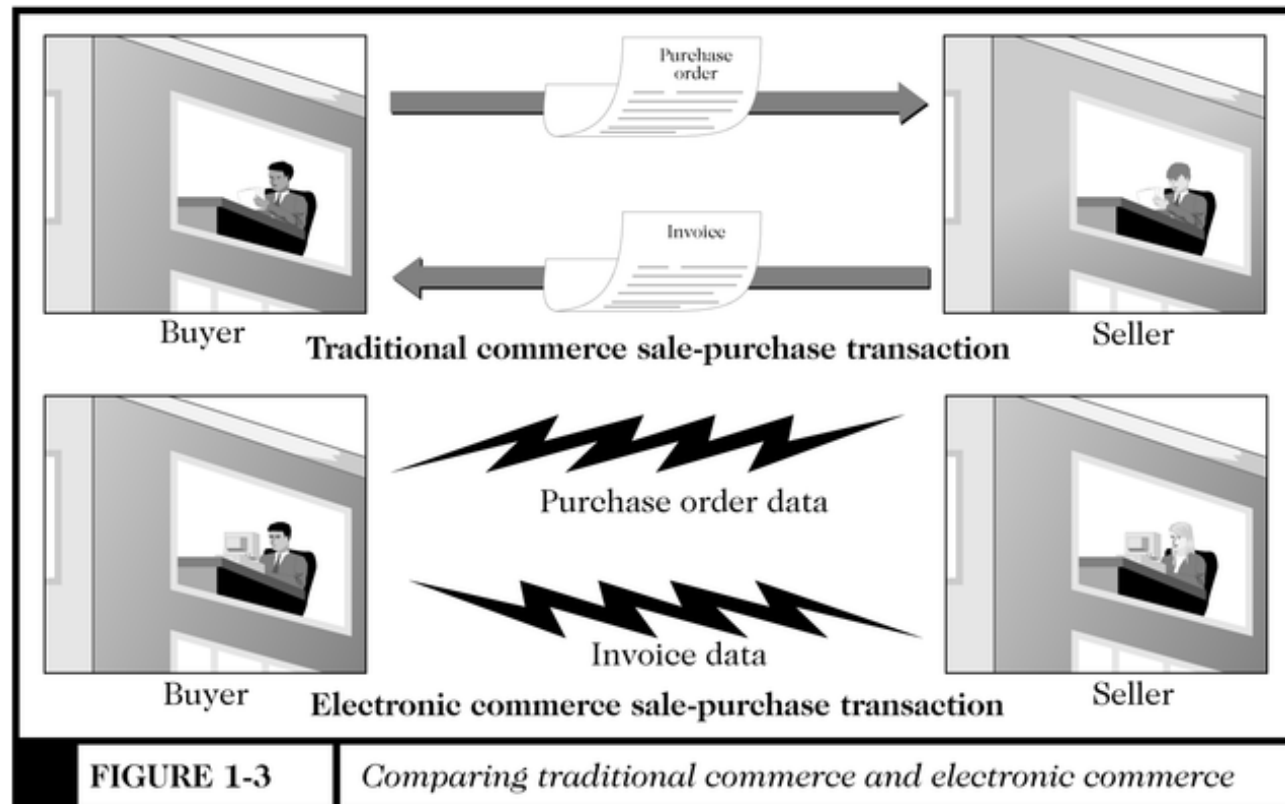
Purchase order

Invoice

Buyer

Traditional commerce sale-purchase transaction

Seller

Purchase order data

Invoice data

Buyer

Electronic commerce sale-purchase transaction

Seller

FIGURE 1-3

Comparing traditional commerce and electronic commerce